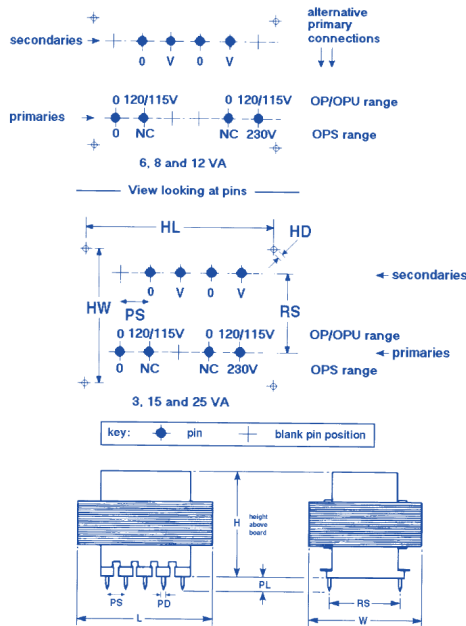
alternative primary connections

secondaries

0 V 0 V

primaries

0 120/115V 0 120/115V OP/OPU range

0 NC NC 230V OPS range

6, 8 and 12 VA

View looking at pins

HL

HD

secondaries

HW

PS

RS

0 V 0 V

0 120/115V 0 120/115V OP/OPU range

primaries

0 NC NC 230V OPS range

3, 15 and 25 VA

| key: | pin | blank pin position |
|---|---|---|

H

height above board

PL

PS

PD

L

RS

W